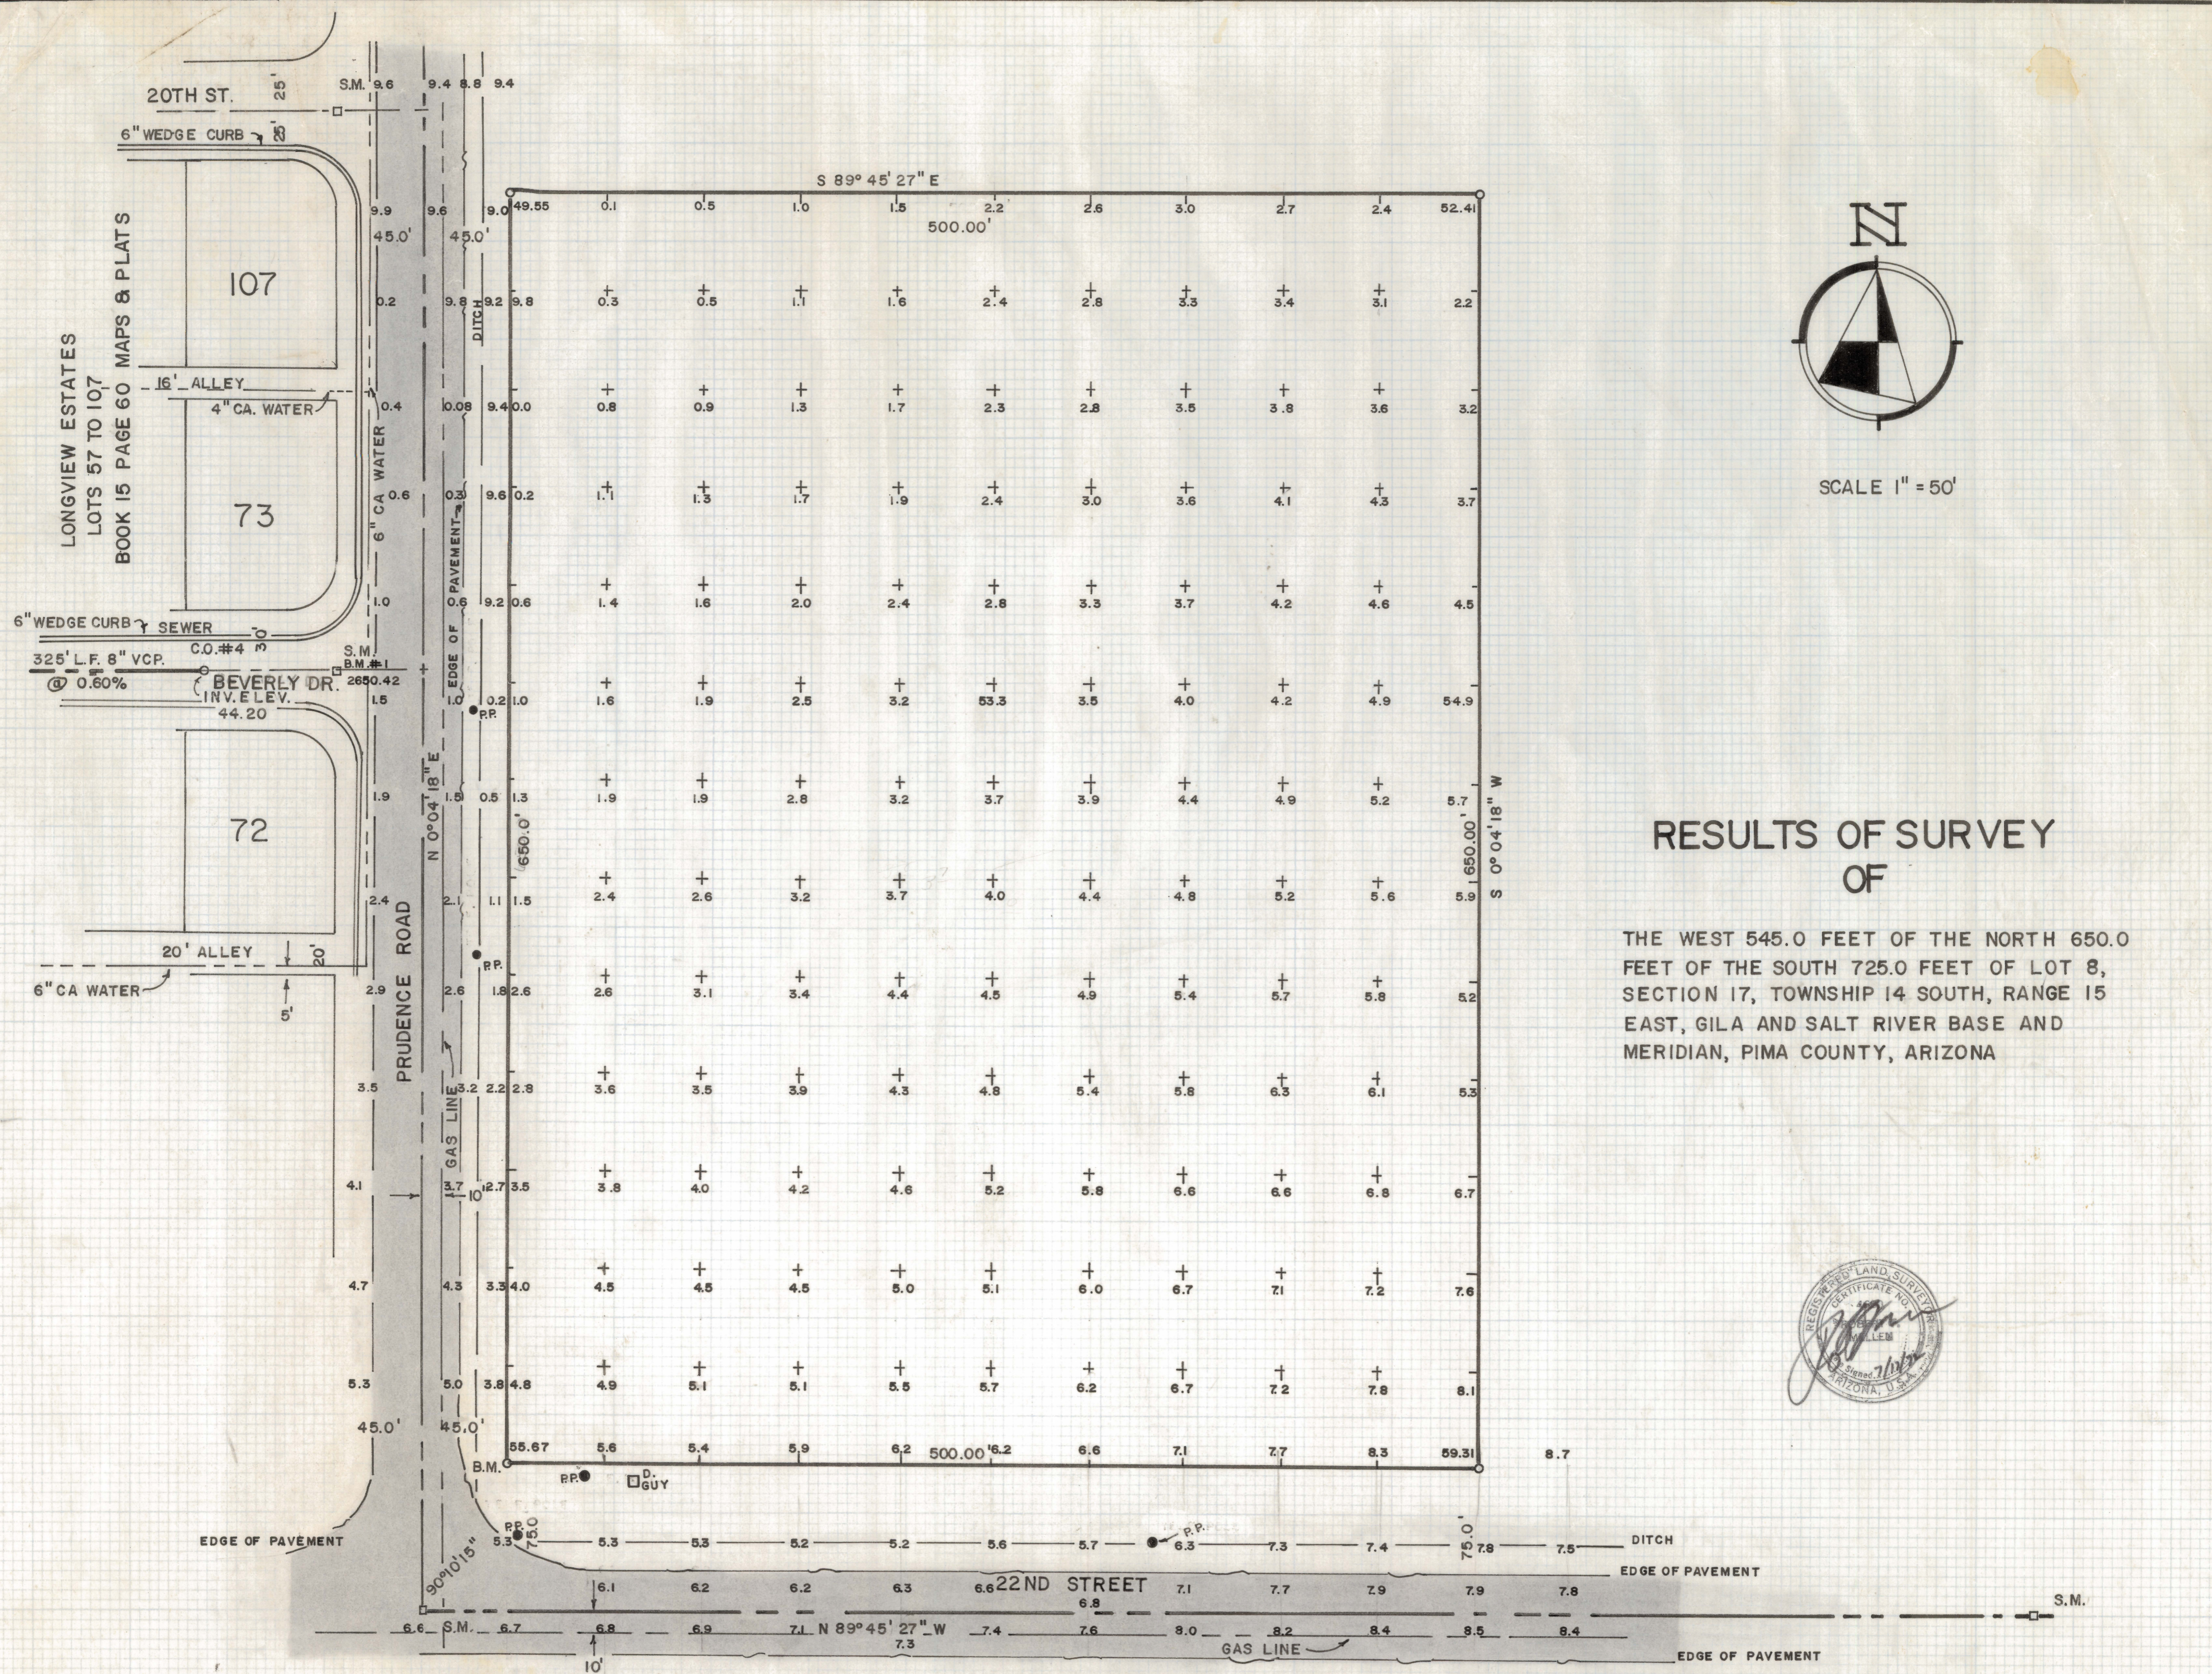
20TH ST.
25'
S.M. 9.6
9.4 8.8 9.4
6" WEDGE CURB
S 89° 45' 27" E
500.00'
9.9 9.6 9.0 49.55 0.1 0.5 1.0 1.5 2.2 2.6 3.0 2.7 2.4 52.41
45.0' 45.0'
107
LONGVIEW ESTATES
LOTS 57 TO 107
BOOK 15 PAGE 60 MAPS & PLATS
0.2 9.8 9.2 9.8 0.3 0.5 1.1 1.6 2.4 2.8 3.3 3.4 3.1 2.2
DITCH
16' ALLEY
4" CA. WATER
0.4 0.08 9.4 0.0 0.8 0.9 1.3 1.7 2.3 2.8 3.5 3.8 3.6 3.2
73
6" CA WATER
0.6 0.3 9.6 0.2 1.1 1.3 1.7 1.9 2.4 3.0 3.6 4.1 4.3 3.7
EDGE OF PAVEMENT
6" WEDGE CURB SEWER
1.0 0.6 9.2 0.6 1.4 1.6 2.0 2.4 2.8 3.3 3.7 4.2 4.6 4.5
C.O. #4 30'
S.M.
B.M. #1
325' L.F. 8" VCP.
@ 0.60%
BEVERLY DR.
2650.42
INV. ELEV.
44.20
1.5 1.0 0.2 1.0 1.6 1.9 2.5 3.2 53.3 3.5 4.0 4.2 4.9 54.9
P.P.
72
1.9 1.5 0.5 1.3 1.9 1.9 2.8 3.2 3.7 3.9 4.4 4.9 5.2 5.7
N 0° 04' 18" E
650.0'
650.00'
S 0° 04' 18" W
2.4 2.1 1.1 1.5 2.4 2.6 3.2 3.7 4.0 4.4 4.8 5.2 5.6 5.9
RESULTS OF SURVEY
OF
THE WEST 545.0 FEET OF THE NORTH 650.0 FEET OF THE SOUTH 725.0 FEET OF LOT 8, SECTION 17, TOWNSHIP 14 SOUTH, RANGE 15 EAST, GILA AND SALT RIVER BASE AND MERIDIAN, PIMA COUNTY, ARIZONA
20' ALLEY
20'
P.P.
6" CA WATER
5'
2.9 2.6 1.8 2.6 2.6 3.1 3.4 4.4 4.5 4.9 5.4 5.7 5.8 5.2
PRUDENCE ROAD
3.5 3.2 2.2 2.8 3.6 3.5 3.9 4.3 4.8 5.4 5.8 6.3 6.1 5.3
GAS LINE
4.1 3.7 10' 2.7 3.5 3.8 4.0 4.2 4.6 5.2 5.8 6.6 6.6 6.8 6.7
4.7 4.3 3.3 4.0 4.5 4.5 4.5 5.0 5.1 6.0 6.7 7.1 7.2 7.6
5.3 5.0 3.8 4.8 4.9 5.1 5.1 5.5 5.7 6.2 6.7 7.2 7.8 8.1
45.0' 45.0'
55.67 5.6 5.4 5.9 6.2 500.00' 6.2 6.6 7.1 7.7 8.3 59.31 8.7
B.M. P.P. D. GUY
N
SCALE 1" = 50'
REGISTERED LAND SURVEYOR CERTIFICATE NO. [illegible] ARIZONA, U.S.A. Signed 7/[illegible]
EDGE OF PAVEMENT
P.P. 5.3 75.0' 5.3 5.3 5.2 5.2 5.6 5.7 P.P. 6.3 7.3 7.4 75.0' 7.8 7.5 DITCH
90° 10' 15"
6.1 6.2 6.2 6.3 6.6 22ND STREET 7.1 7.7 7.9 7.9 7.8 EDGE OF PAVEMENT
6.8
S.M.
6.6 S.M. 6.7 6.8 6.9 7.1 N 89° 45' 27" W 7.4 7.6 8.0 8.2 8.4 8.5 8.4
7.3
10'
GAS LINE
EDGE OF PAVEMENT